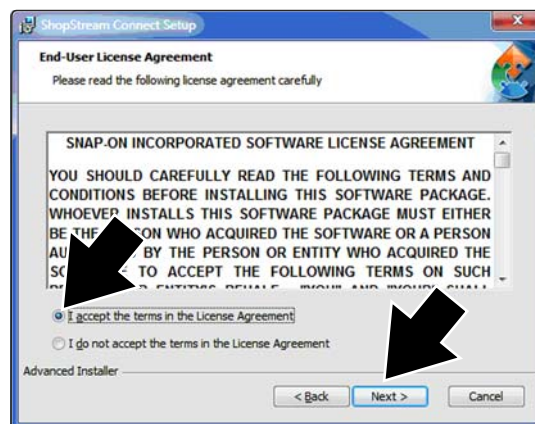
ShopStream Connect Setup

End-User License Agreement
Please read the following license agreement carefully

SNAP-ON INCORPORATED SOFTWARE LICENSE AGREEMENT

YOU SHOULD CAREFULLY READ THE FOLLOWING TERMS AND CONDITIONS BEFORE INSTALLING THIS SOFTWARE PACKAGE. WHOEVER INSTALLS THIS SOFTWARE PACKAGE MUST EITHER BE THE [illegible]SON WHO ACQUIRED THE SOFTWARE OR A PERSON AU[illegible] BY THE PERSON OR ENTITY WHO ACQUIRED THE SO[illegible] TO ACCEPT THE FOLLOWING TERMS ON SUCH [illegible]

I accept the terms in the License Agreement

I do not accept the terms in the License Agreement

Advanced Installer

< Back

Next >

Cancel